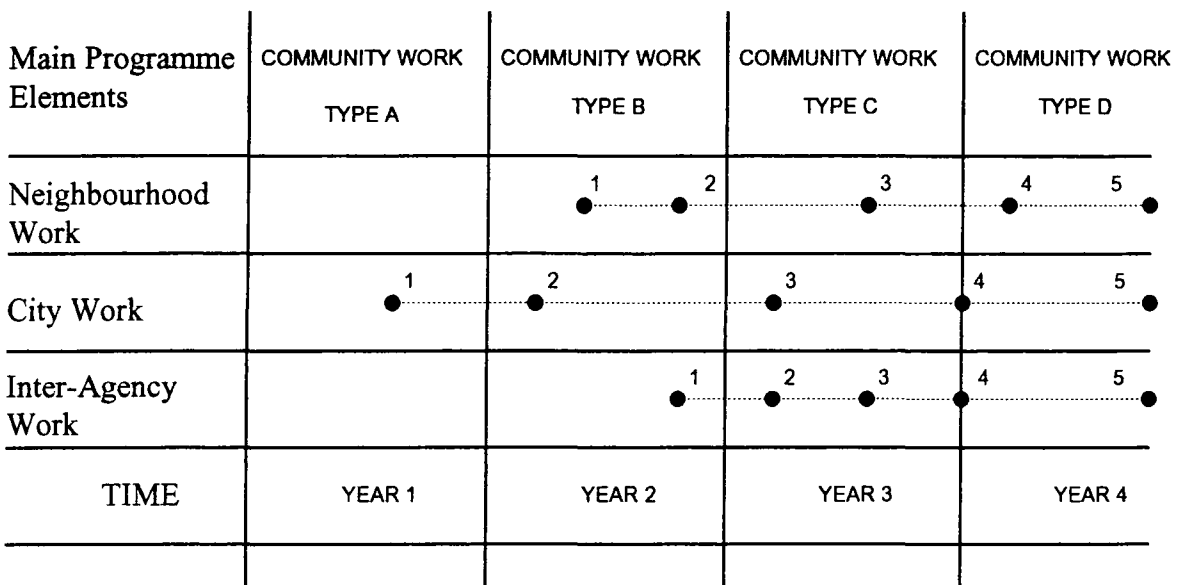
| Main Programme Elements | COMMUNITY WORK TYPE A | COMMUNITY WORK TYPE B | COMMUNITY WORK TYPE C | COMMUNITY WORK TYPE D |
|---|---|---|---|---|
| Neighbourhood Work | | 1 2 | 3 | 4 5 |
| City Work | 1 | 2 | 3 | 4 5 |
| Inter-Agency Work | | 1 | 2 3 | 4 5 |
| TIME | YEAR 1 | YEAR 2 | YEAR 3 | YEAR 4 |